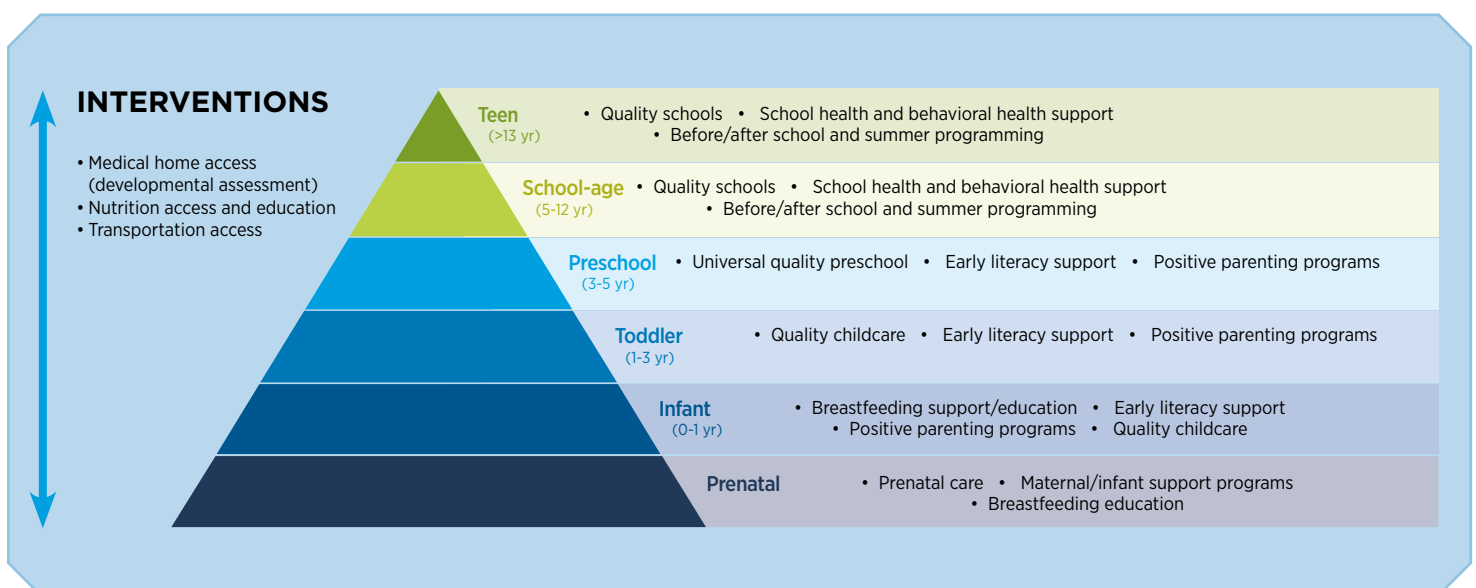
INTERVENTIONS

• Medical home access (developmental assessment)
• Nutrition access and education
• Transportation access

Teen (>13 yr) • Quality schools • School health and behavioral health support • Before/after school and summer programming

School-age (5-12 yr) • Quality schools • School health and behavioral health support • Before/after school and summer programming

Preschool (3-5 yr) • Universal quality preschool • Early literacy support • Positive parenting programs

Toddler (1-3 yr) • Quality childcare • Early literacy support • Positive parenting programs

Infant (0-1 yr) • Breastfeeding support/education • Early literacy support • Positive parenting programs • Quality childcare

Prenatal • Prenatal care • Maternal/infant support programs • Breastfeeding education